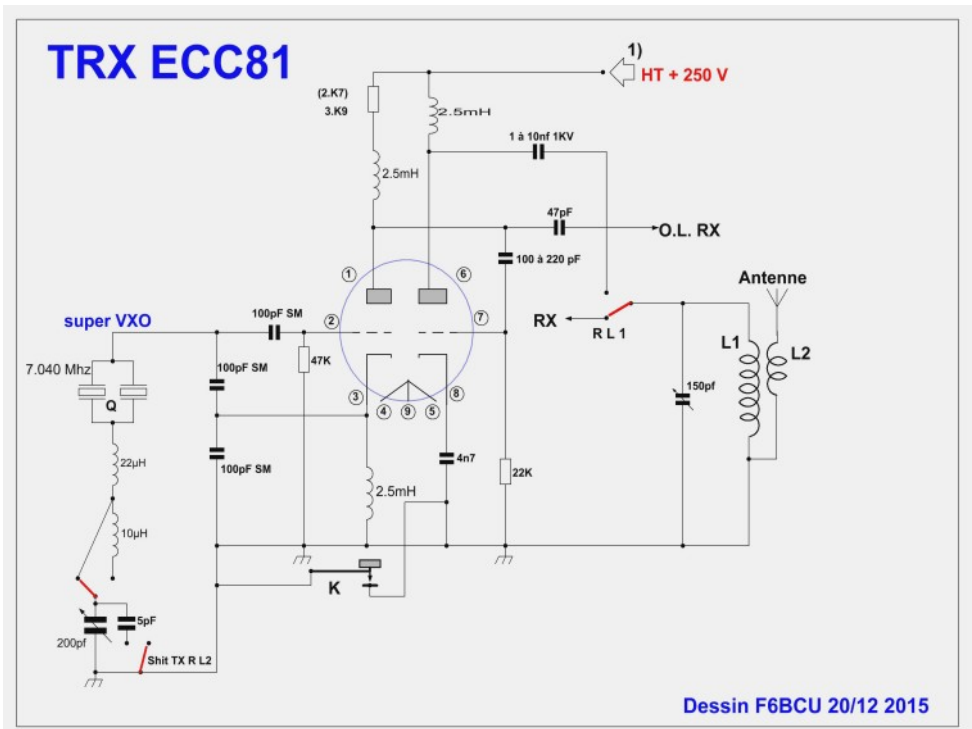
TRX ECC81

1)
HT + 250 V

(2.K7)
3.K9

2.5mH

1 à 10nf 1KV

2.5mH

47pF

O.L. RX

100 à 220 pF

1
6
2
7
3
4
9
5
8

Antenne

RX

R L 1

L1

L2

super VXO

100pF SM

7.040 Mhz

100pF SM

47K

Q

150pf

22µH

100pF SM

4n7

2.5mH

22K

10µH

K

5pF

200pf

Shit TX R L2

Dessin F6BCU 20/12 2015